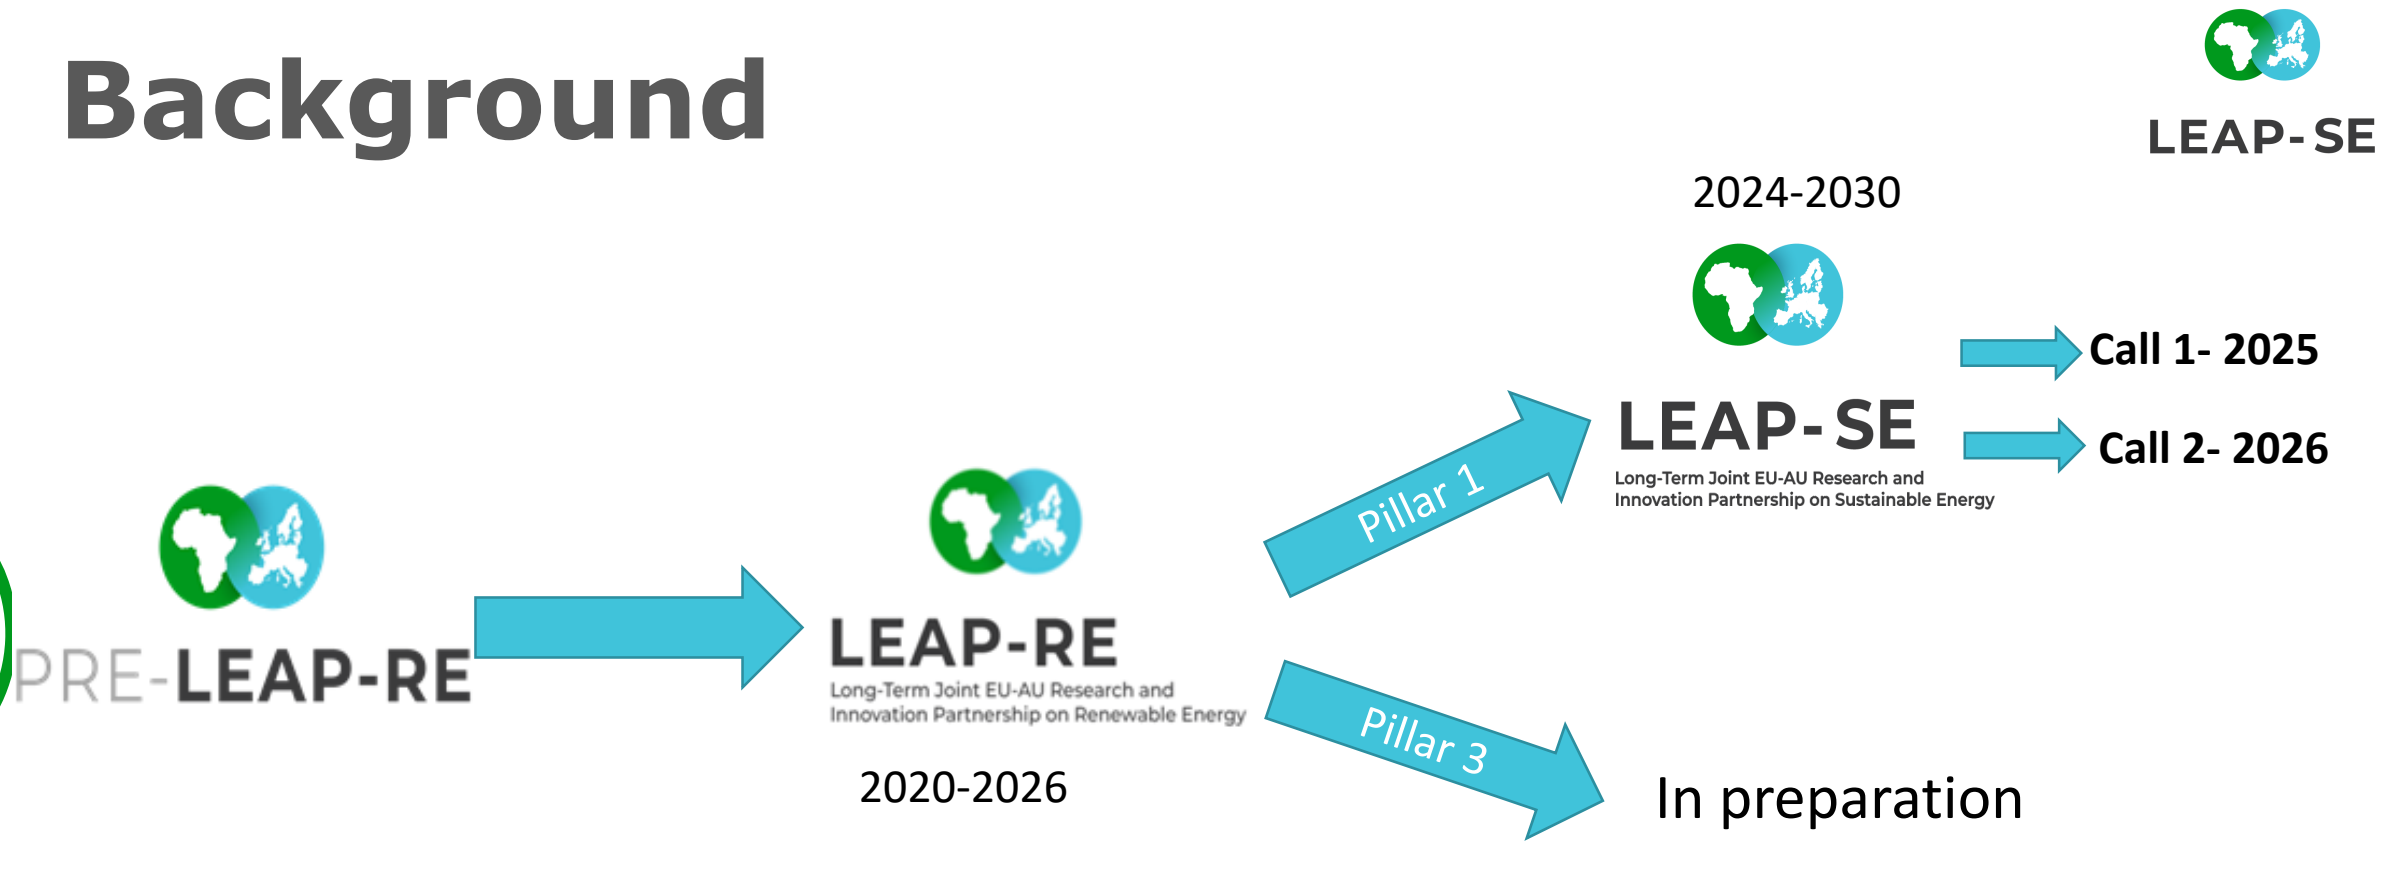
Background

LEAP-SE

2024-2030

PRE-LEAP-RE

LEAP-RE
Long-Term Joint EU-AU Research and Innovation Partnership on Renewable Energy

2020-2026

Pillar 1

LEAP-SE
Long-Term Joint EU-AU Research and Innovation Partnership on Sustainable Energy

Call 1- 2025

Call 2- 2026

Pillar 3

In preparation